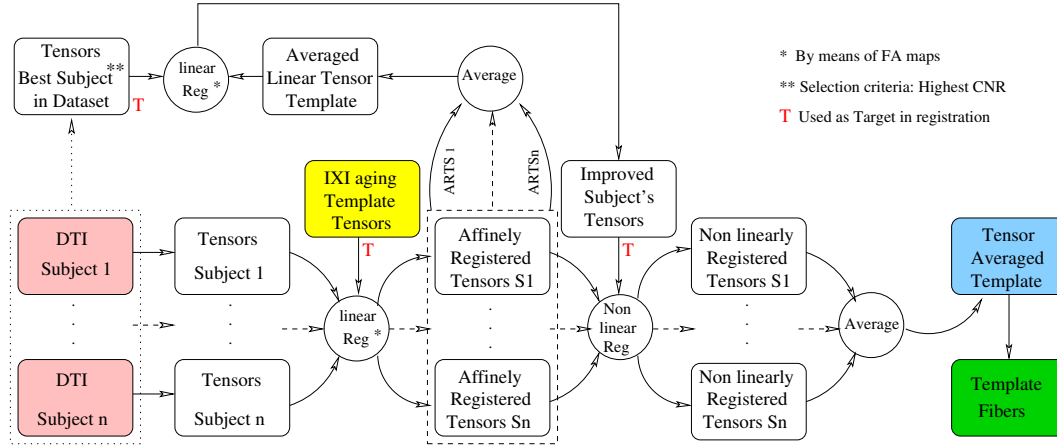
Tensors Best Subject in Dataset **
T
linear Reg *
Averaged Linear Tensor Template
Average
* By means of FA maps
** Selection criteria: Highest CNR
T Used as Target in registration
ARTS 1
ARTSn
IXI aging Template Tensors
T
Improved Subject's Tensors
T
DTI Subject 1
.
.
.
DTI Subject n
Tensors Subject 1
.
.
.
Tensors Subject n
linear Reg *
Affinely Registered Tensors S1
.
.
.
Affinely Registered Tensors Sn
Non linear Reg
Non linearly Registered Tensors S1
.
.
.
Non linearly Registered Tensors Sn
Average
Tensor Averaged Template
Template Fibers